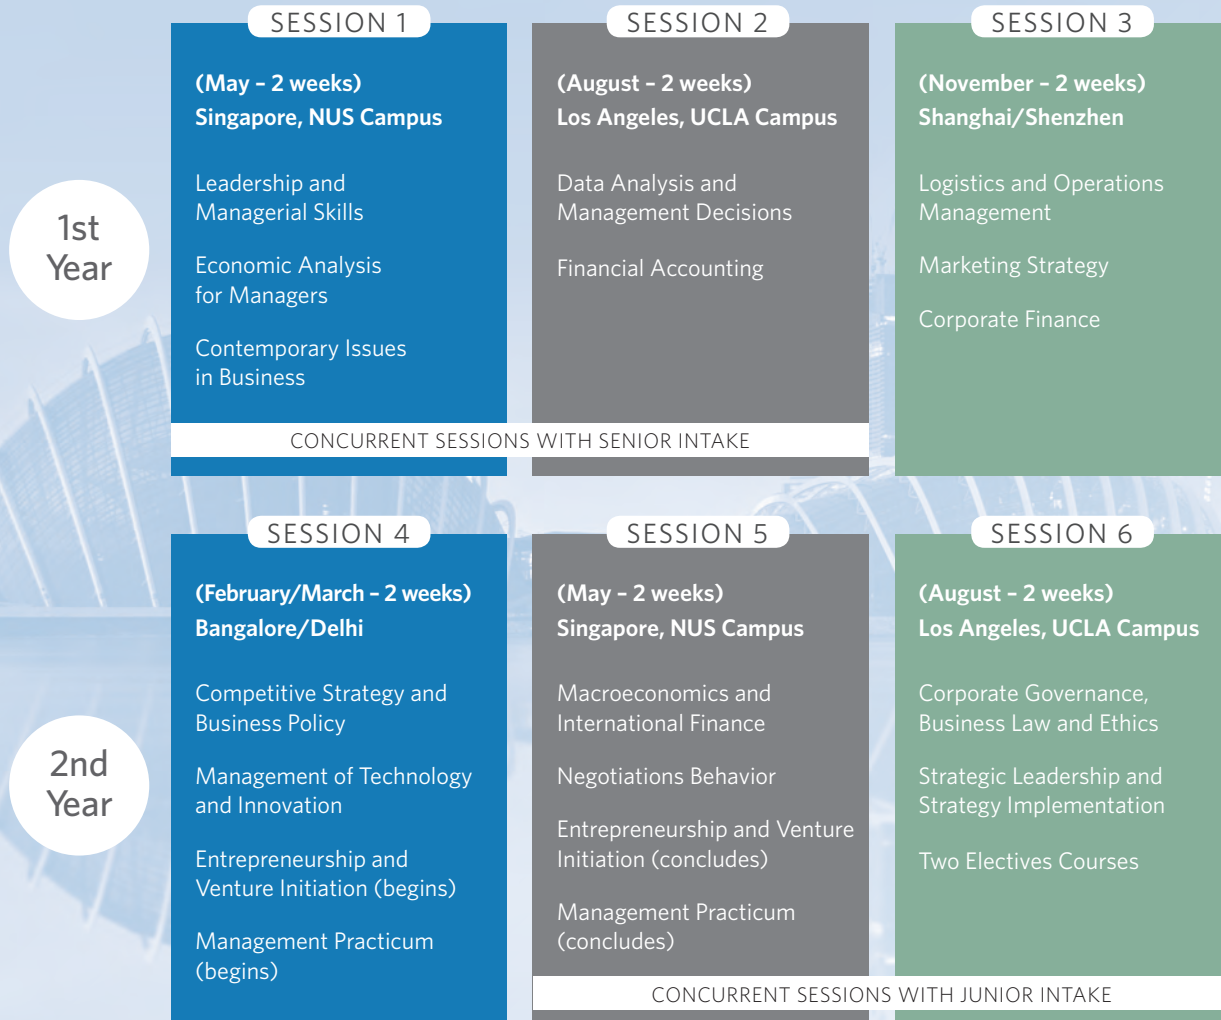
1st Year

SESSION 1

(May – 2 weeks)
Singapore, NUS Campus

Leadership and Managerial Skills

Economic Analysis for Managers

Contemporary Issues in Business

SESSION 2

(August – 2 weeks)
Los Angeles, UCLA Campus

Data Analysis and Management Decisions

Financial Accounting

SESSION 3

(November – 2 weeks)
Shanghai/Shenzhen

Logistics and Operations Management

Marketing Strategy

Corporate Finance

CONCURRENT SESSIONS WITH SENIOR INTAKE

2nd Year

SESSION 4

(February/March – 2 weeks)
Bangalore/Delhi

Competitive Strategy and Business Policy

Management of Technology and Innovation

Entrepreneurship and Venture Initiation (begins)

Management Practicum (begins)

SESSION 5

(May – 2 weeks)
Singapore, NUS Campus

Macroeconomics and International Finance

Negotiations Behavior

Entrepreneurship and Venture Initiation (concludes)

Management Practicum (concludes)

SESSION 6

(August – 2 weeks)
Los Angeles, UCLA Campus

Corporate Governance, Business Law and Ethics

Strategic Leadership and Strategy Implementation

Two Electives Courses

CONCURRENT SESSIONS WITH JUNIOR INTAKE